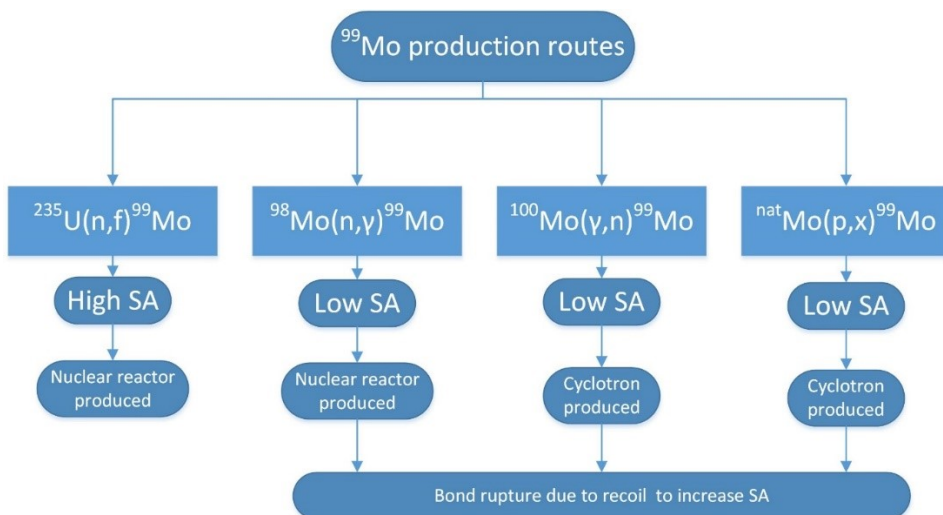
$^{99}$Mo production routes

$^{235}$U(n,f)$^{99}$Mo

High SA

Nuclear reactor produced

$^{98}$Mo(n,γ)$^{99}$Mo

Low SA

Nuclear reactor produced

$^{100}$Mo(γ,n)$^{99}$Mo

Low SA

Cyclotron produced

$^{nat}$Mo(p,x)$^{99}$Mo

Low SA

Cyclotron produced

Bond rupture due to recoil to increase SA